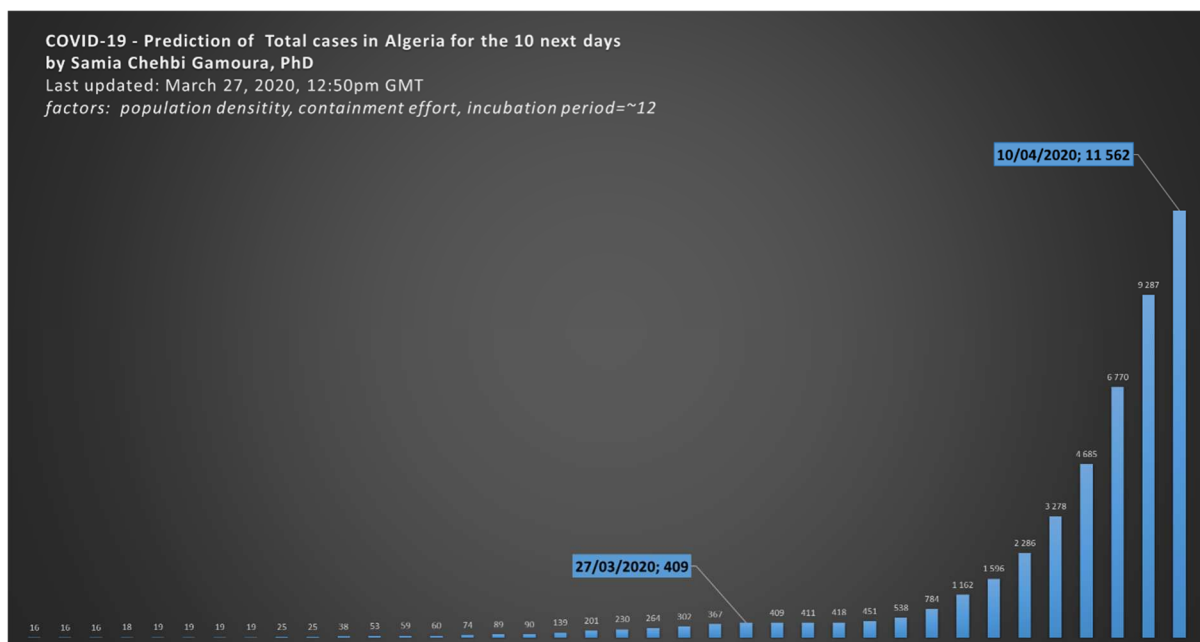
COVID-19 - Prediction of Total cases in Algeria for the 10 next days
by Samia Chehbi Gamoura, PhD
Last updated: March 27, 2020, 12:50pm GMT
factors: population density, containment effort, incubation period=~12

10/04/2020; 11 562

27/03/2020; 409

16 16 16 18 19 19 19 25 25 38 53 59 60 74 89 90 139 201 230 264 302 367 409 411 418 451 538 784 1 162 1 596 2 286 3 278 4 685 6 770 9 287